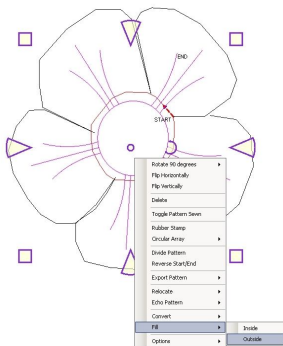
END

START

Rotate 90 degrees
Flip Horizontally
Flip Vertically
Delete
Toggle Pattern Sewn
Rubber Stamp
Circular Array
Divide Pattern
Reverse Start/End
Export Pattern
Relocate
Echo Pattern
Convert
Fill
Options

Inside
Outside